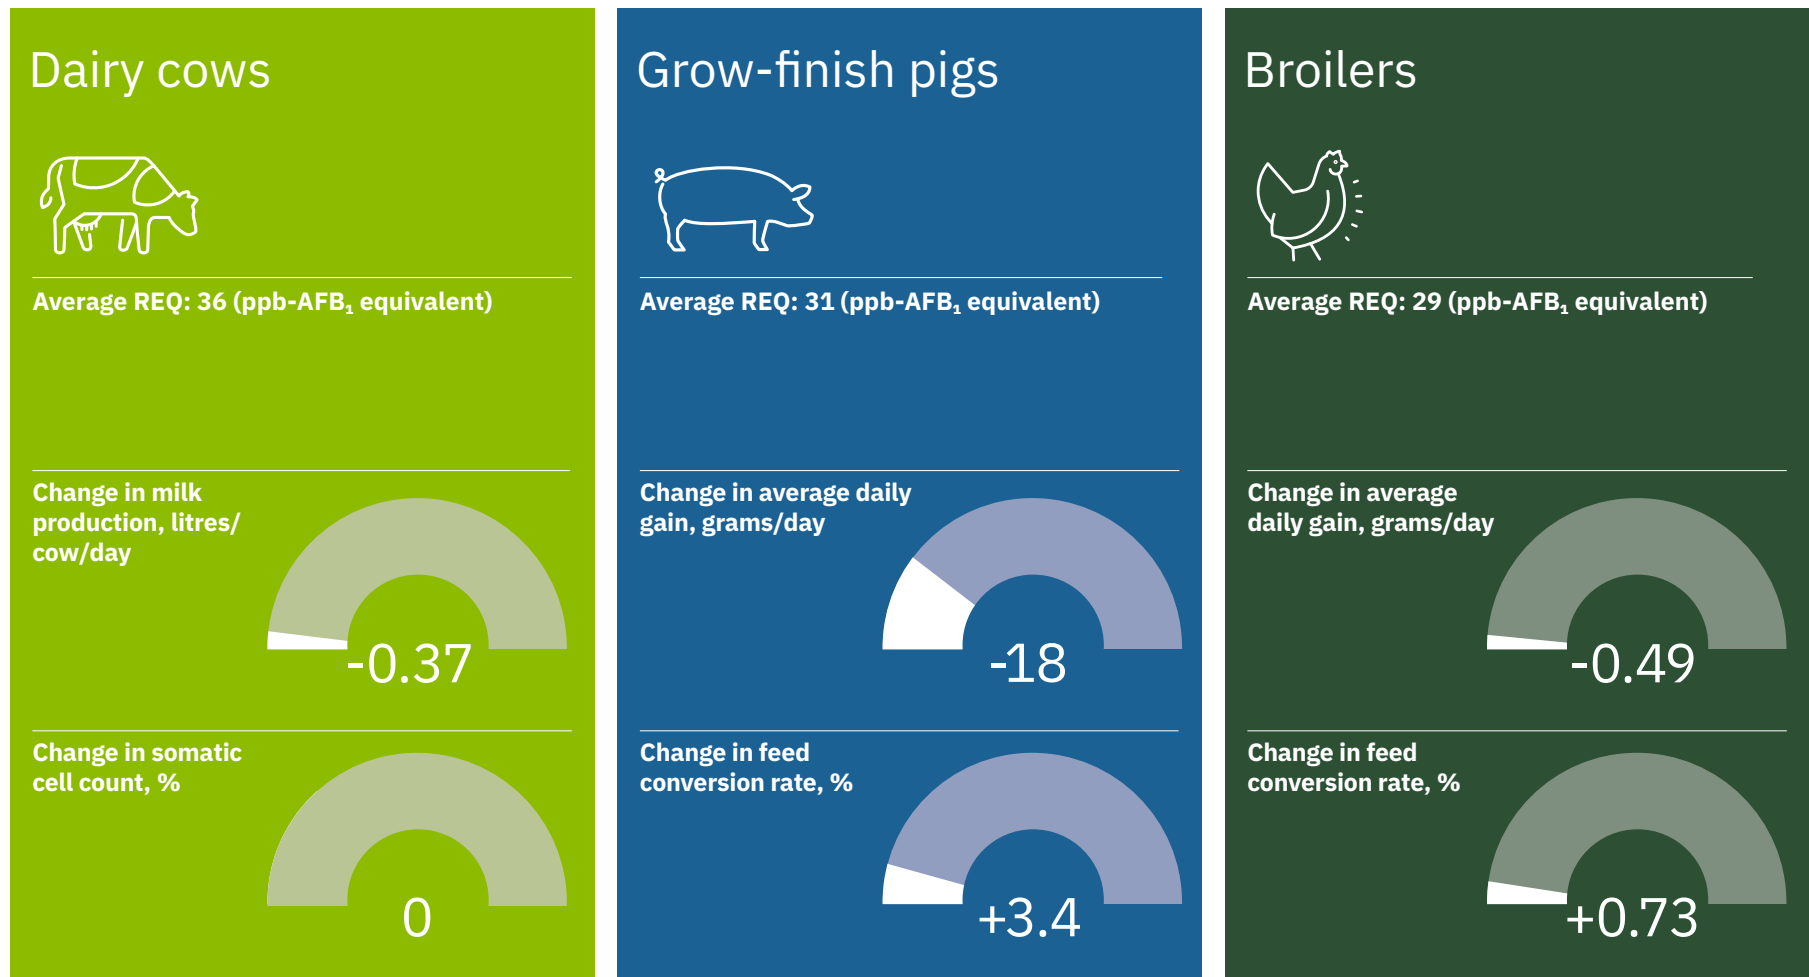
Dairy cows

Average REQ: 36 (ppb-AFB$_1$ equivalent)

Change in milk production, litres/ cow/day

-0.37

Change in somatic cell count, %

0

Grow-finish pigs

Average REQ: 31 (ppb-AFB$_1$ equivalent)

Change in average daily gain, grams/day

-18

Change in feed conversion rate, %

+3.4

Broilers

Average REQ: 29 (ppb-AFB$_1$ equivalent)

Change in average daily gain, grams/day

-0.49

Change in feed conversion rate, %

+0.73